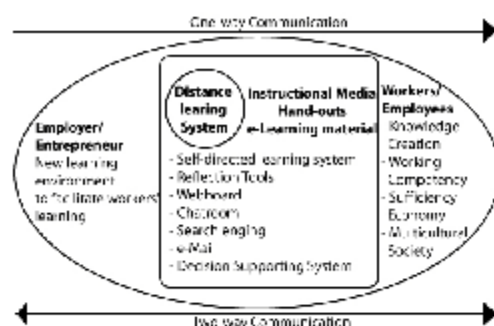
One way Communication

Employer/ Entrepreneur
New learning environment to facilitate workers' learning

Distance learning System

Instructional Media
Hand-outs
e-Learning material

- Self-directed learning system
- Reflection Tools
- Webboard
- Chatroom
- Search engine
- e-Mail
- Decision Supporting System

Workers/ Employees
- Knowledge Creation
- Working Competency
- Sufficiency Economy
- Multicultural Society

Two way Communication